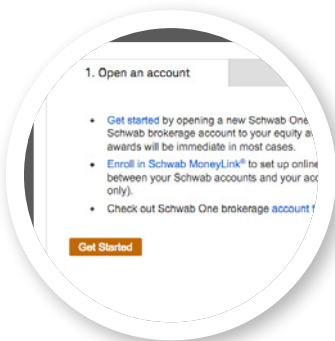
1. Open an account

• Get started by opening a new Schwab One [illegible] Schwab brokerage account to your equity a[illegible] awards will be immediate in most cases.

• Enroll in Schwab MoneyLink® to set up online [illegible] between your Schwab accounts and your acc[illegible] only).

• Check out Schwab One brokerage account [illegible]

Get Started